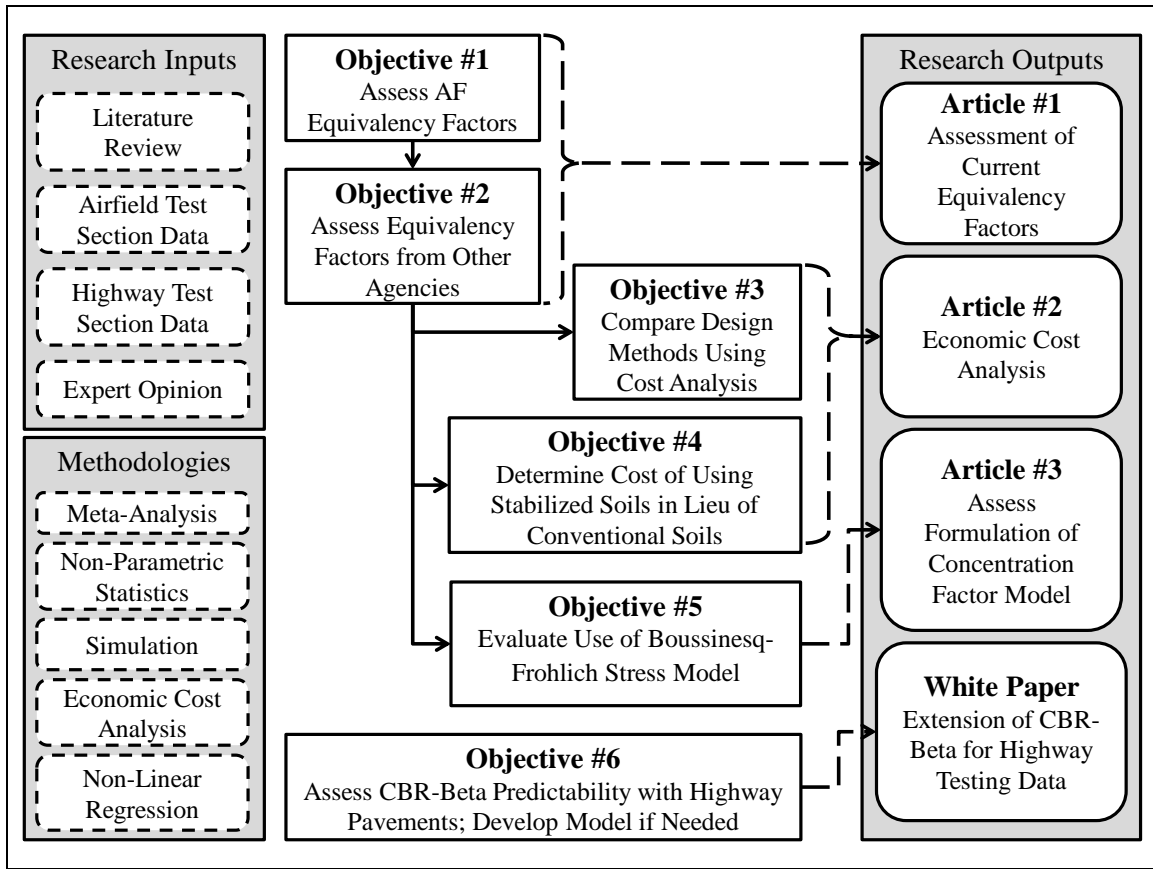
Research Inputs

Literature Review

Airfield Test Section Data

Highway Test Section Data

Expert Opinion

Methodologies

Meta-Analysis

Non-Parametric Statistics

Simulation

Economic Cost Analysis

Non-Linear Regression

**Objective #1**
Assess AF Equivalency Factors

**Objective #2**
Assess Equivalency Factors from Other Agencies

**Objective #3**
Compare Design Methods Using Cost Analysis

**Objective #4**
Determine Cost of Using Stabilized Soils in Lieu of Conventional Soils

**Objective #5**
Evaluate Use of Boussinesq-Frohlich Stress Model

**Objective #6**
Assess CBR-Beta Predictability with Highway Pavements; Develop Model if Needed

Research Outputs

**Article #1**
Assessment of Current Equivalency Factors

**Article #2**
Economic Cost Analysis

**Article #3**
Assess Formulation of Concentration Factor Model

**White Paper**
Extension of CBR-Beta for Highway Testing Data